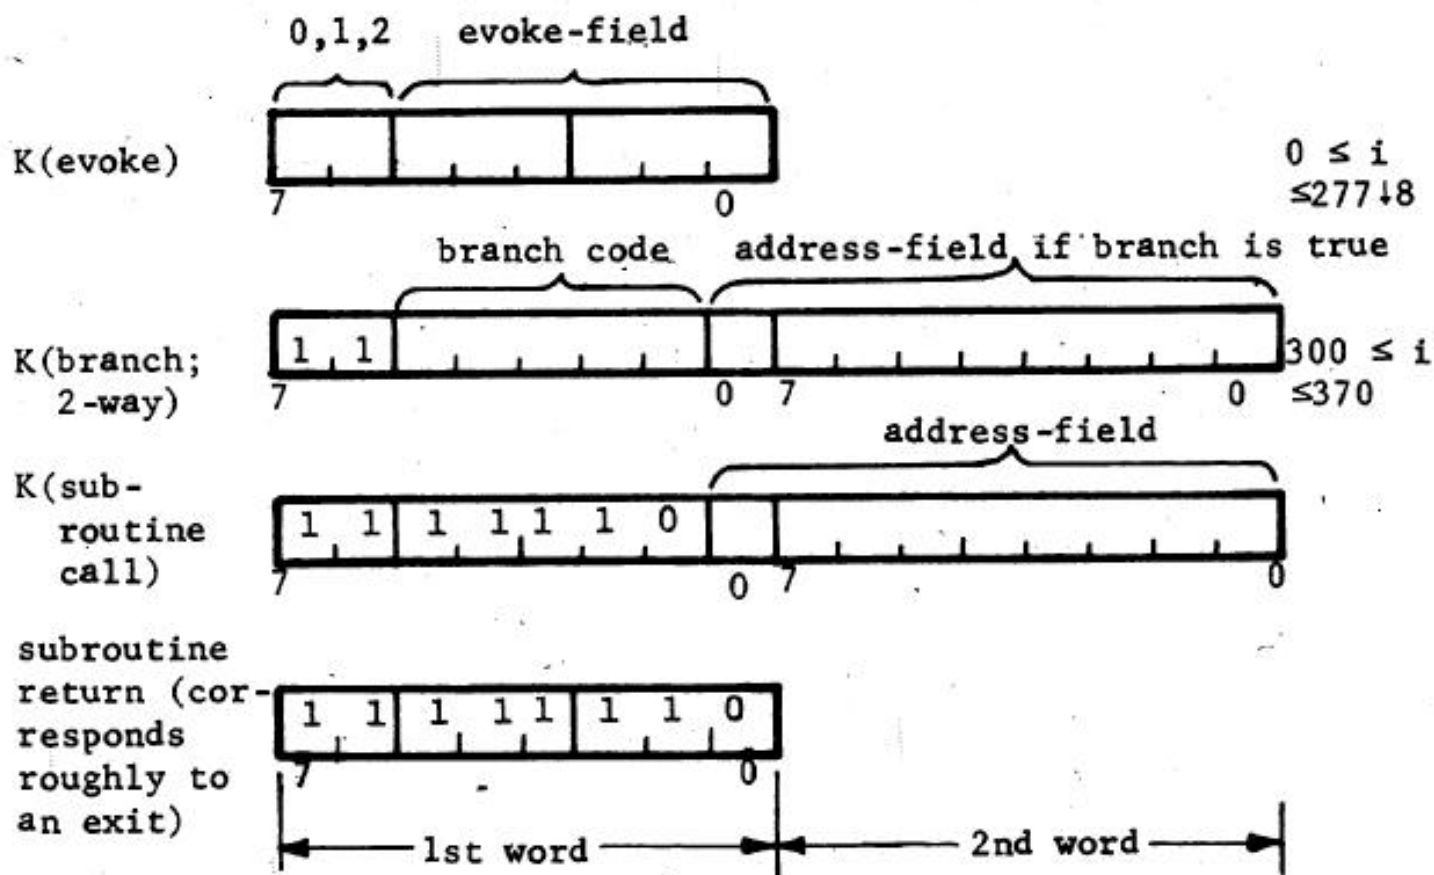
0,1,2 evoke-field

K(evoke)

7 0

$0 \leq i$
$\leq 277_8$

branch code address-field if branch is true

K(branch; 2-way)

1 1

7 0 7 0

$300 \leq i$
$\leq 370$

address-field

K(subroutine call)

1 1 1 1 1 1 0

7 0 7 0

subroutine return (corresponds roughly to an exit)

1 1 1 1 1 1 1 0

7 0

1st word 2nd word